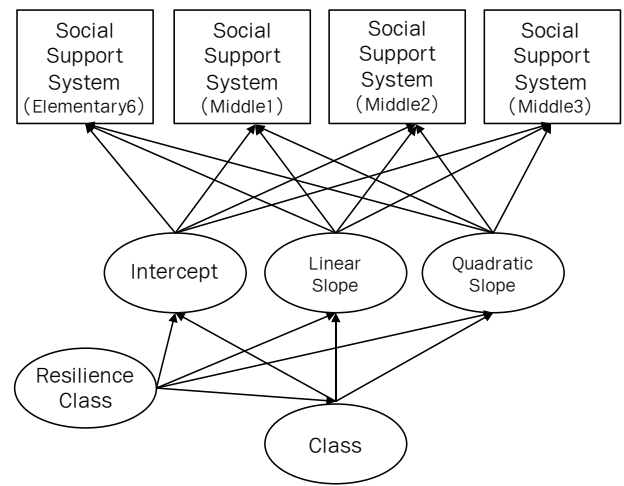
Social Support System (Elementary6)

Social Support System (Middle1)

Social Support System (Middle2)

Social Support System (Middle3)

Intercept

Linear Slope

Quadratic Slope

Resilience Class

Class